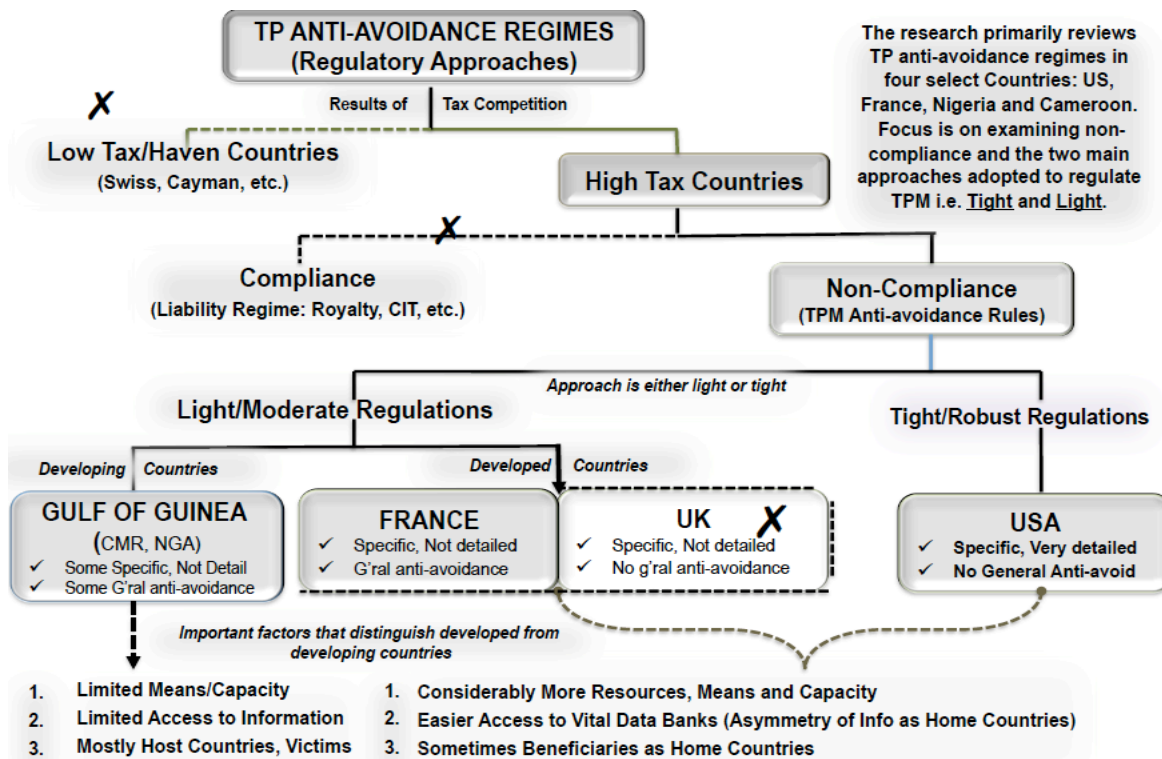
TP ANTI-AVOIDANCE REGIMES
(Regulatory Approaches)

The research primarily reviews TP anti-avoidance regimes in four select Countries: US, France, Nigeria and Cameroon. Focus is on examining non-compliance and the two main approaches adopted to regulate TPM i.e. Tight and Light.

✗

Results of Tax Competition

Low Tax/Haven Countries
(Swiss, Cayman, etc.)

High Tax Countries

✗

Compliance
(Liability Regime: Royalty, CIT, etc.)

Non-Compliance
(TPM Anti-avoidance Rules)

Approach is either light or tight

Light/Moderate Regulations

Tight/Robust Regulations

Developing Countries

Developed Countries

GULF OF GUINEA
(CMR, NGA)
✓ Some Specific, Not Detail
✓ Some G'ral anti-avoidance

FRANCE
✓ Specific, Not detailed
✓ G'ral anti-avoidance

UK ✗
✓ Specific, Not detailed
✓ No g'ral anti-avoidance

USA
✓ Specific, Very detailed
✓ No General Anti-avoid

Important factors that distinguish developed from developing countries

1. Limited Means/Capacity
2. Limited Access to Information
3. Mostly Host Countries, Victims

1. Considerably More Resources, Means and Capacity
2. Easier Access to Vital Data Banks (Asymmetry of Info as Home Countries)
3. Sometimes Beneficiaries as Home Countries